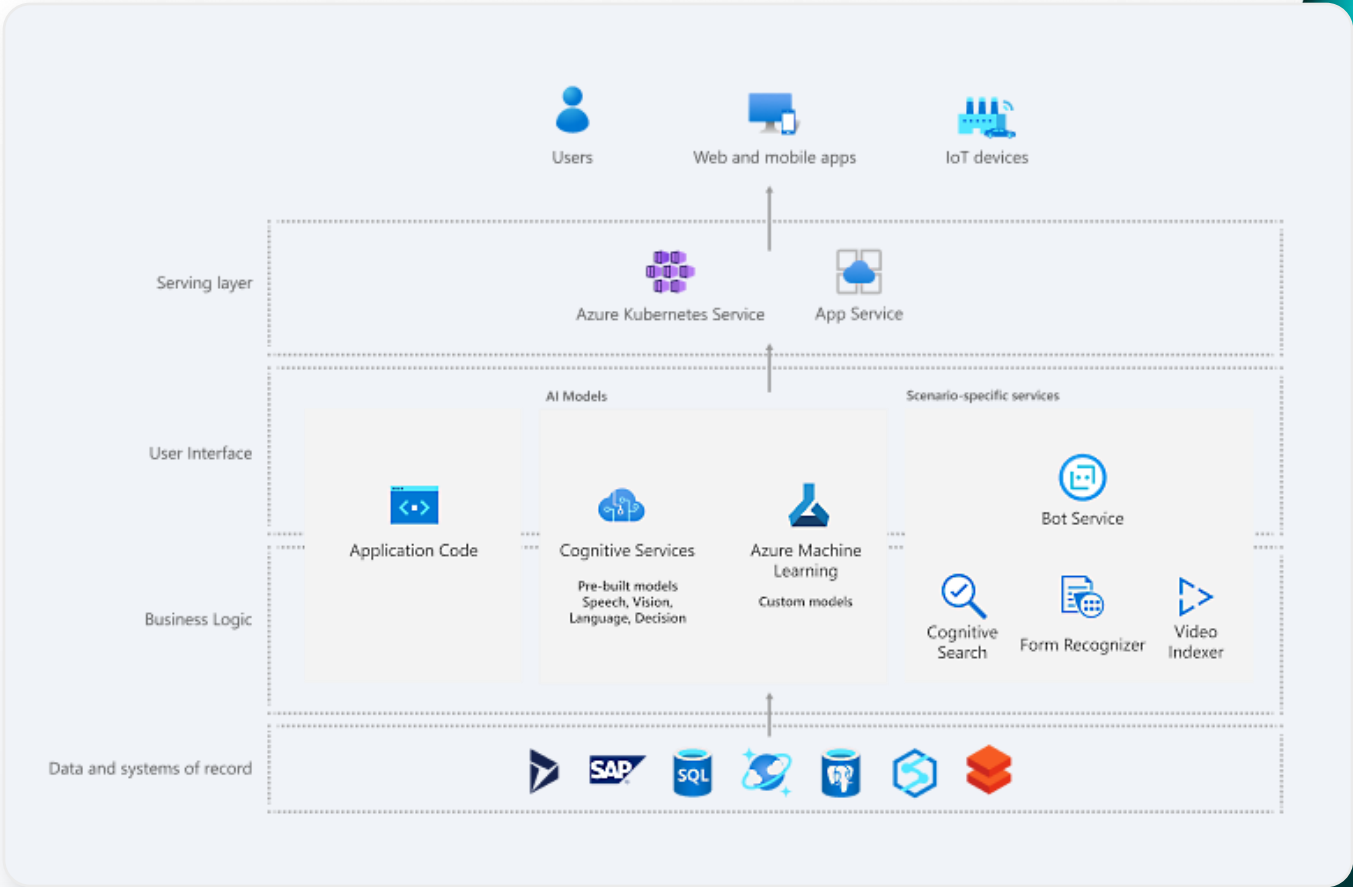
Users

Web and mobile apps

IoT devices

Serving layer

Azure Kubernetes Service

App Service

User Interface

AI Models

Scenario-specific services

Bot Service

Application Code

Cognitive Services

Pre-built models
Speech, Vision,
Language, Decision

Azure Machine Learning

Custom models

Business Logic

Cognitive Search

Form Recognizer

Video Indexer

Data and systems of record

SAP

SQL